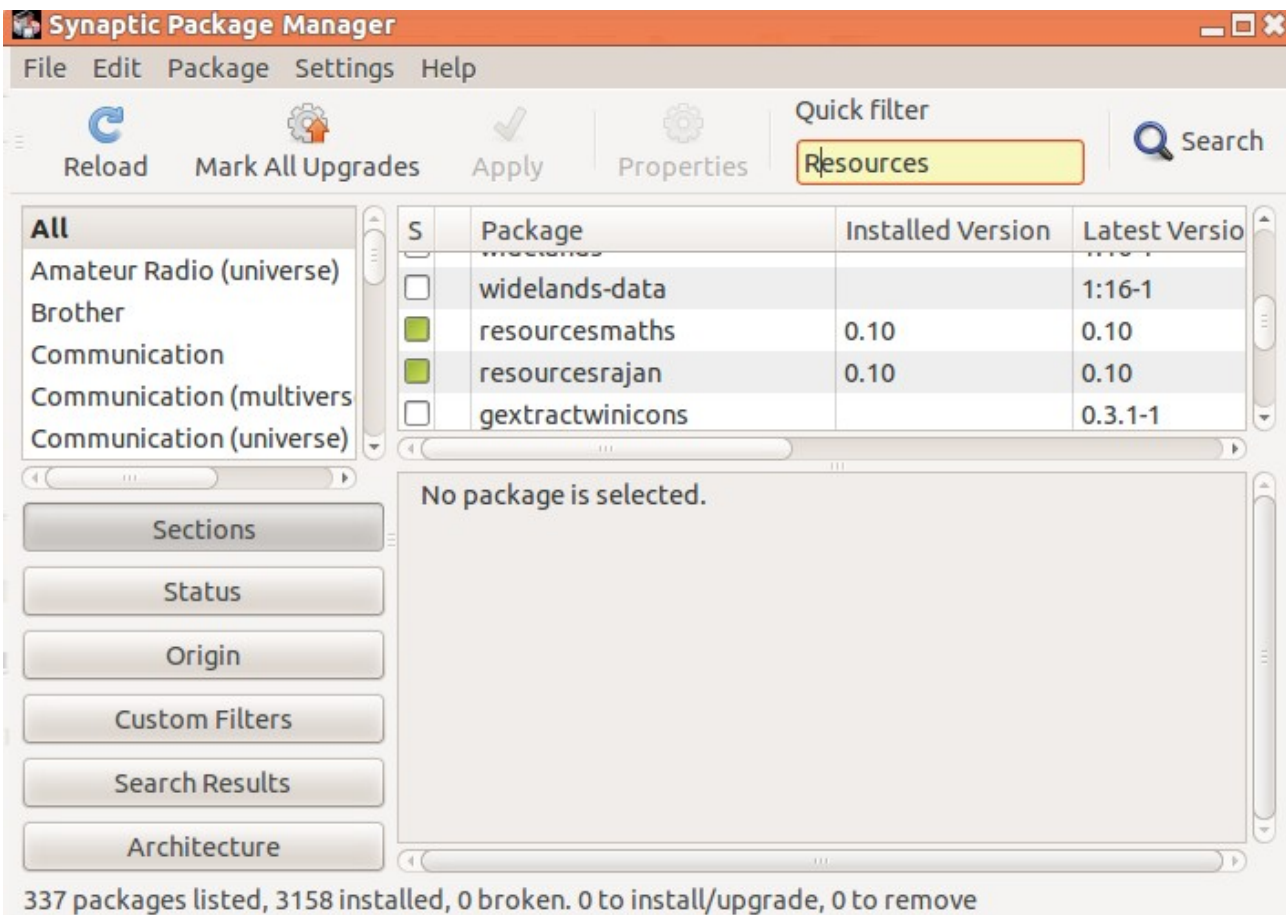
Synaptic Package Manager

File Edit Package Settings Help

Reload Mark All Upgrades Apply Properties Quick filter Resources Search

All
Amateur Radio (universe)
Brother
Communication
Communication (multivers
Communication (universe)

| S | Package | Installed Version | Latest Versio |
|---|---|---|---|
| | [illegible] | | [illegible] |
| | widelands-data | | 1:16-1 |
| | resourcesmaths | 0.10 | 0.10 |
| | resourcesrajan | 0.10 | 0.10 |
| | gextractwinicons | | 0.3.1-1 |

No package is selected.

Sections
Status
Origin
Custom Filters
Search Results
Architecture

337 packages listed, 3158 installed, 0 broken. 0 to install/upgrade, 0 to remove